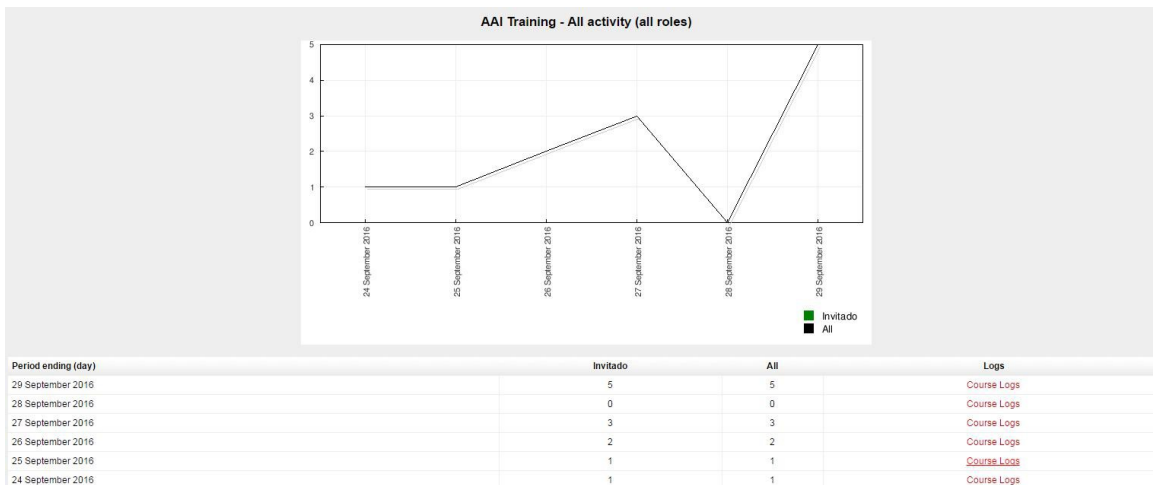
AAI Training - All activity (all roles)

5
4
3
2
1
0

24 September 2016
25 September 2016
26 September 2016
27 September 2016
28 September 2016
29 September 2016

Invitado
All

| Period ending (day) | Invitado | All | Logs |
|---|---|---|---|
| 29 September 2016 | 5 | 5 | Course Logs |
| 28 September 2016 | 0 | 0 | Course Logs |
| 27 September 2016 | 3 | 3 | Course Logs |
| 26 September 2016 | 2 | 2 | Course Logs |
| 25 September 2016 | 1 | 1 | Course Logs |
| 24 September 2016 | 1 | 1 | Course Logs |